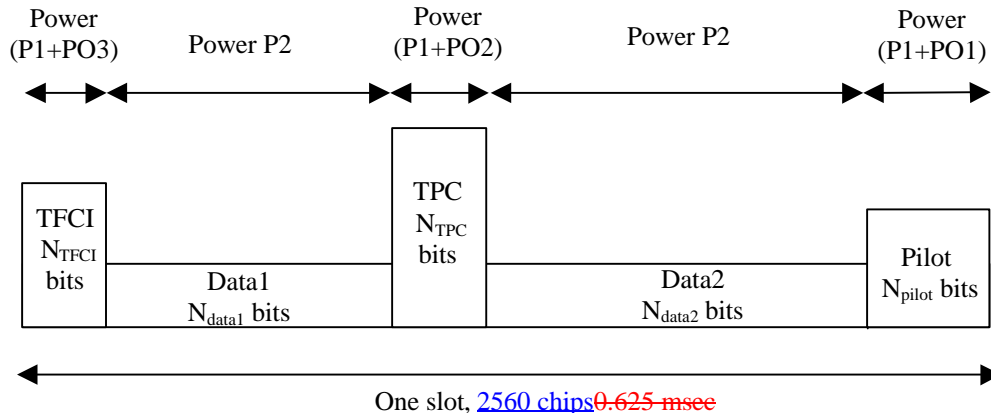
Power (P1+PO3)

Power P2

Power (P1+PO2)

Power P2

Power (P1+PO1)

TFCI $N_{TFCI}$ bits

Data1 $N_{data1}$ bits

TPC $N_{TPC}$ bits

Data2 $N_{data2}$ bits

Pilot $N_{pilot}$ bits

One slot, 2560 chips0.625 msec